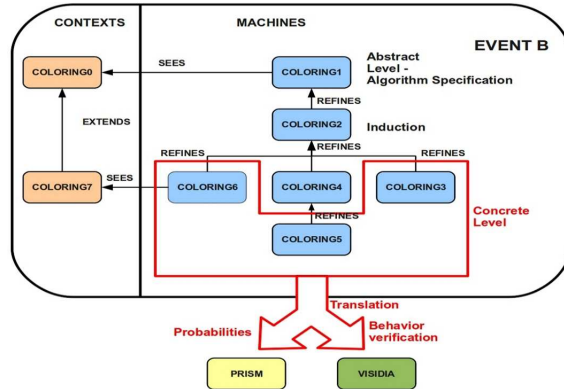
CONTEXTS

MACHINES

EVENT B

COLORING0

SEES

COLORING1

Abstract Level - Algorithm Specification

REFINES

EXTENDS

COLORING2

Induction

REFINES

REFINES

REFINES

COLORING7

SEES

COLORING6

COLORING4

COLORING3

REFINES

Concrete Level

COLORING5

Translation

Probabilities

Behavior verification

PRISM

VISIDIA